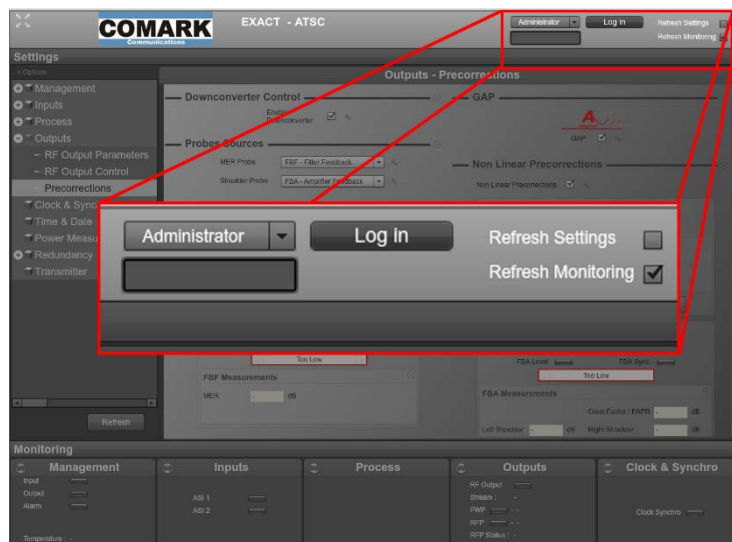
COMARK
Communications

EXACT - ATSC

Administrator | Log In | Refresh Settings | Refresh Monitoring

Settings
« Options
Management
Inputs
Process
Outputs
– RF Output Parameters
– RF Output Control
– Precorrections
Clock & Sync
Time & Date
Power Measu
Redundancy
Transmitter

Refresh

Outputs - Precorrections

Downconverter Control
Enable Downconverter

GAP
GAP

Probes Sources
MER Probe FBF - Filter Feedback
Shoulder Probe FBA - Amplifier Feedback

Non Linear Precorrections
Non Linear Precorrections

Administrator
Log In
Refresh Settings
Refresh Monitoring

Too Low
FBF Measurements
MER - dB

FBA Level FBA Sync
Too Low
FBA Measurements
Crest Factor / PAPR - dB
Left Shoulder - dB Right Shoulder - dB

Monitoring
Management
Input
Output
Alarm
Temperature -

Inputs
ASI 1
ASI 2

Process

Outputs
RF Output
Stream : -
FWP - -
RFP - -
RFP Status : -

Clock & Synchro
Clock Synchro